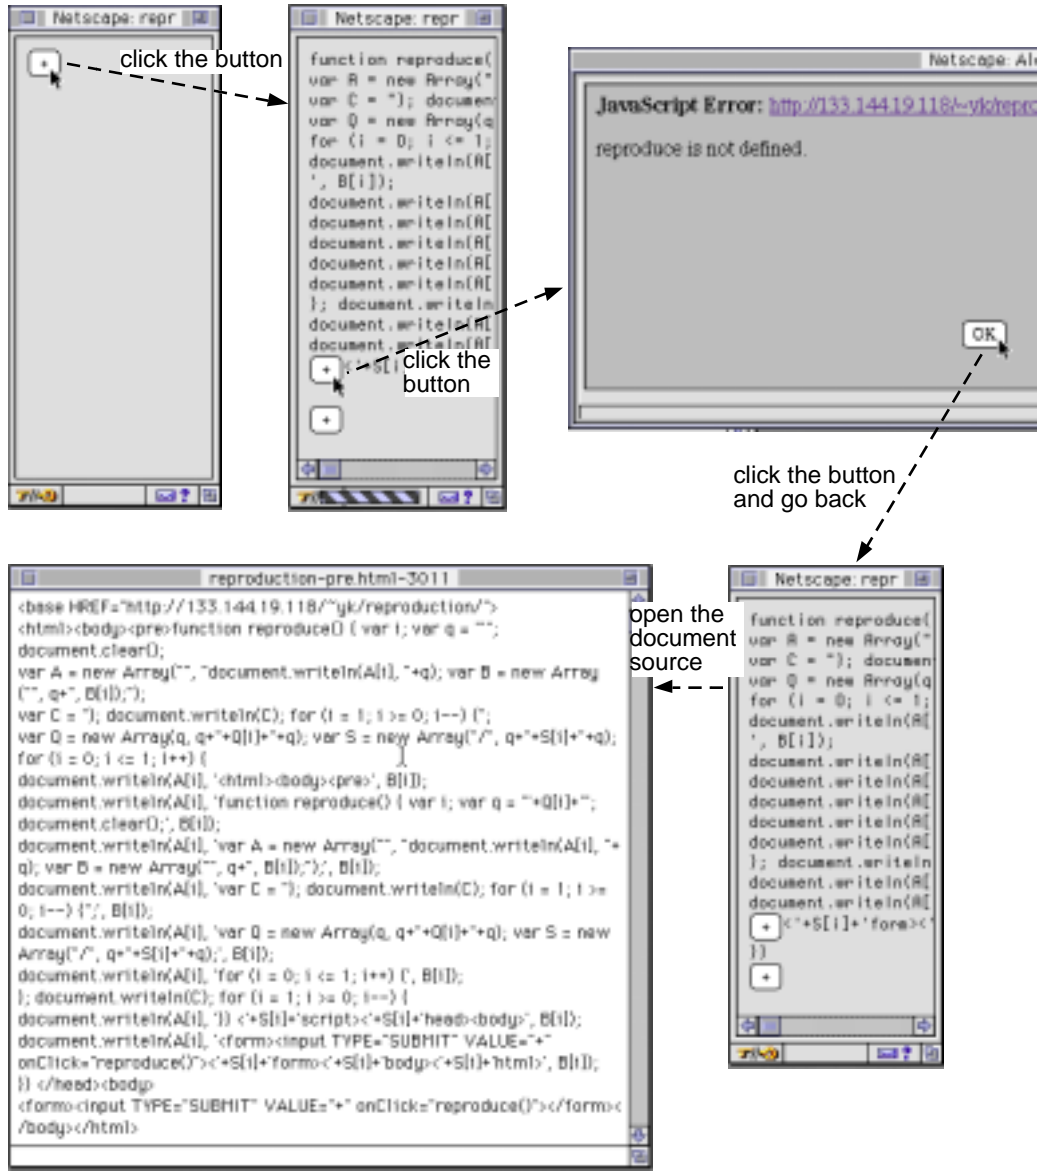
Netscape: repr

+

click the button

Netscape: repr

function reproduce(
var A = new Array("
var C = "); documen
var Q = new Array(q
for (i = 0; i <= 1;
document.writeln(A[
', B[i]);
document.writeln(A[
document.writeln(A[
document.writeln(A[
document.writeln(A[
document.writeln(A[
}; document.writeln
document.writeln(A[
document.writeln(A[

+ <'+S[i]

click the button

+

Netscape: Al

JavaScript Error: http://133.144.19.118/~yk/repro

reproduce is not defined.

OK

click the button and go back

reproduction-pre.html-3011

<base HREF="http://133.144.19.118/~yk/reproduction/">
<html><body><pre>function reproduce() { var i; var q = "";
document.clear();
var A = new Array("", "document.writeln(A[i], "+q); var B = new Array
("", q+", B[i]);");
var C = "); document.writeln(C); for (i = 1; i >= 0; i--) {";
var Q = new Array(q, q+"+Q[i]+"+q); var S = new Array("/", q+"+S[i]+"+q);
for (i = 0; i <= 1; i++) {
document.writeln(A[i], '<html><body><pre>', B[i]);
document.writeln(A[i], 'function reproduce() { var i; var q = "'+Q[i]+'";
document.clear();', B[i]);
document.writeln(A[i], 'var A = new Array("", "document.writeln(A[i], "+
q); var B = new Array("", q+", B[i]);");', B[i]);
document.writeln(A[i], 'var C = "); document.writeln(C); for (i = 1; i >=
0; i--) {";', B[i]);
document.writeln(A[i], 'var Q = new Array(q, q+"+Q[i]+"+q); var S = new
Array("/", q+"+S[i]+"+q);', B[i]);
document.writeln(A[i], 'for (i = 0; i <= 1; i++) {', B[i]);
}; document.writeln(C); for (i = 1; i >= 0; i--) {
document.writeln(A[i], '}) <'+S[i]+'script><'+S[i]+'head><body>', B[i]);
document.writeln(A[i], '<form><input TYPE="SUBMIT" VALUE="+"
onClick="reproduce()"><'+S[i]+'form><'+S[i]+'body><'+S[i]+'html>', B[i]);
}} </head><body>
<form><input TYPE="SUBMIT" VALUE="+" onClick="reproduce()"></form><
/body></html>

open the document source

Netscape: repr

function reproduce(
var A = new Array("
var C = "); documen
var Q = new Array(q
for (i = 0; i <= 1;
document.writeln(A[
', B[i]);
document.writeln(A[
document.writeln(A[
document.writeln(A[
document.writeln(A[
document.writeln(A[
}; document.writeln
document.writeln(A[
document.writeln(A[
+ <'+S[i]+'form><'
})
+